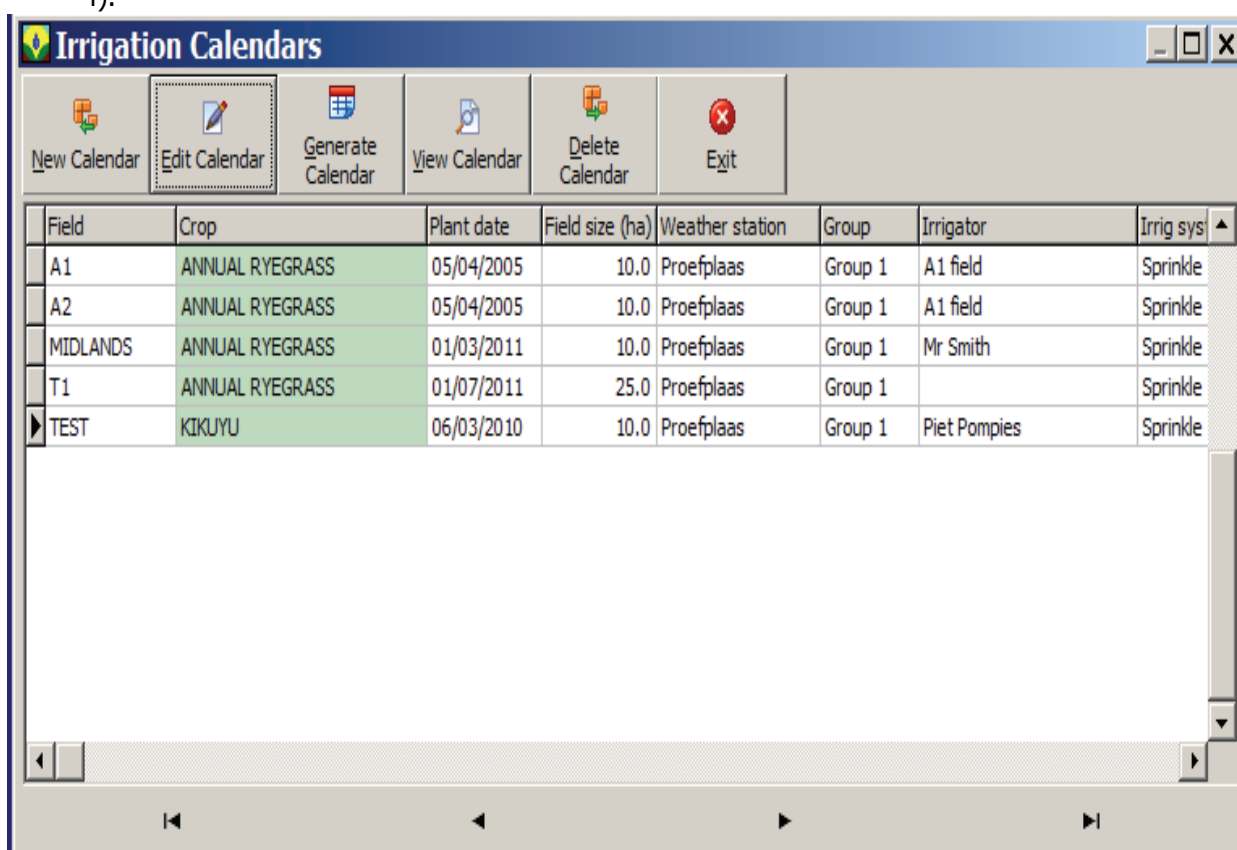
1).

Irrigation Calendars

New Calendar
Edit Calendar
Generate Calendar
View Calendar
Delete Calendar
Exit

| Field | Crop | Plant date | Field size (ha) | Weather station | Group | Irrigator | Irrig sys |
|---|---|---|---|---|---|---|---|
| A1 | ANNUAL RYEGRASS | 05/04/2005 | 10.0 | Proefplaas | Group 1 | A1 field | Sprinkle |
| A2 | ANNUAL RYEGRASS | 05/04/2005 | 10.0 | Proefplaas | Group 1 | A1 field | Sprinkle |
| MIDLANDS | ANNUAL RYEGRASS | 01/03/2011 | 10.0 | Proefplaas | Group 1 | Mr Smith | Sprinkle |
| T1 | ANNUAL RYEGRASS | 01/07/2011 | 25.0 | Proefplaas | Group 1 | | Sprinkle |
| TEST | KIKUYU | 06/03/2010 | 10.0 | Proefplaas | Group 1 | Piet Pompies | Sprinkle |